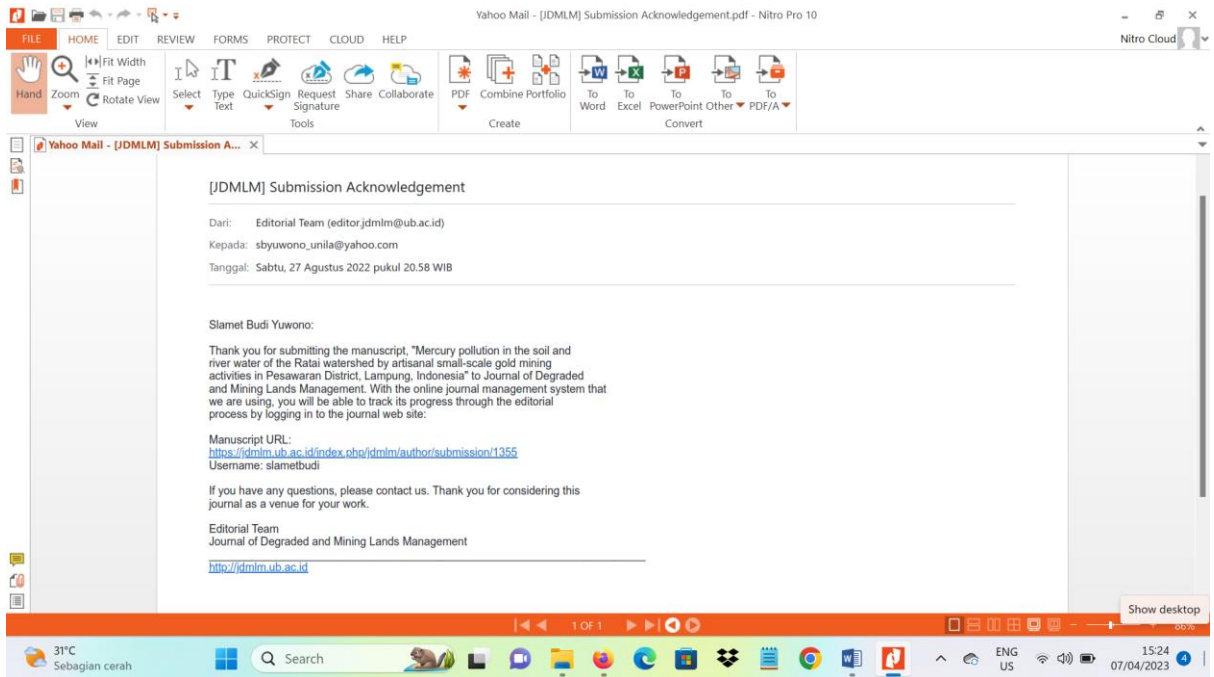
Yahoo Mail - [JDMLM] Submission Acknowledgement.pdf - Nitro Pro 10

FILE HOME EDIT REVIEW FORMS PROTECT CLOUD HELP

Nitro Cloud

Hand Zoom Fit Width Fit Page Rotate View
View

Select Type Text QuickSign Request Signature Share Collaborate
Tools

PDF Combine Portfolio
Create

To Word To Excel To PowerPoint To Other To PDF/A
Convert

Yahoo Mail - [JDMLM] Submission A...

[JDMLM] Submission Acknowledgement

Dari: Editorial Team (editor.jdmlm@ub.ac.id)

Kepada: sbyuwono_unila@yahoo.com

Tanggal: Sabtu, 27 Agustus 2022 pukul 20.58 WIB

Slamet Budi Yuwono:

Thank you for submitting the manuscript, "Mercury pollution in the soil and river water of the Ratai watershed by artisanal small-scale gold mining activities in Pesawaran District, Lampung, Indonesia" to Journal of Degraded and Mining Lands Management. With the online journal management system that we are using, you will be able to track its progress through the editorial process by logging in to the journal web site:

Manuscript URL:
https://jdmlm.ub.ac.id/index.php/jdmlm/author/submission/1355
Username: slametbudi

If you have any questions, please contact us. Thank you for considering this journal as a venue for your work.

Editorial Team
Journal of Degraded and Mining Lands Management

http://jdmlm.ub.ac.id

1 OF 1

Show desktop

86%

31°C
Sebagian cerah

Search

ENG
US

15:24
07/04/2023

4